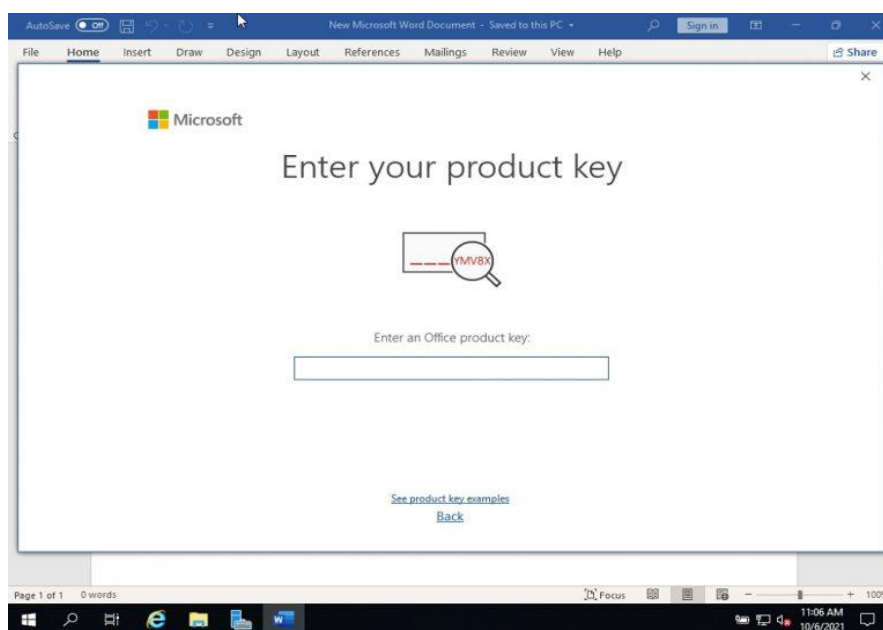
AutoSave Off New Microsoft Word Document - Saved to this PC Sign in

File Home Insert Draw Design Layout References Mailings Review View Help Share

Microsoft

Enter your product key

YMV8X

Enter an Office product key:

See product key examples

Back

Page 1 of 1 0 words Focus 100

11:06 AM 10/6/2021